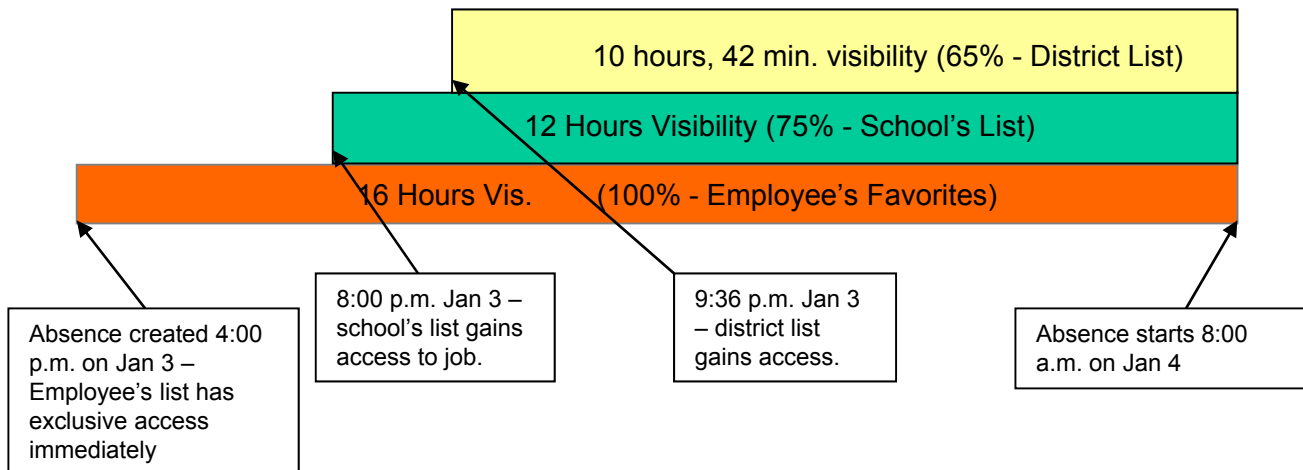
10 hours, 42 min. visibility (65% - District List)

12 Hours Visibility (75% - School's List)

16 Hours Vis. (100% - Employee's Favorites)

Absence created 4:00 p.m. on Jan 3 – Employee's list has exclusive access immediately

8:00 p.m. Jan 3 – school's list gains access to job.

9:36 p.m. Jan 3 – district list gains access.

Absence starts 8:00 a.m. on Jan 4